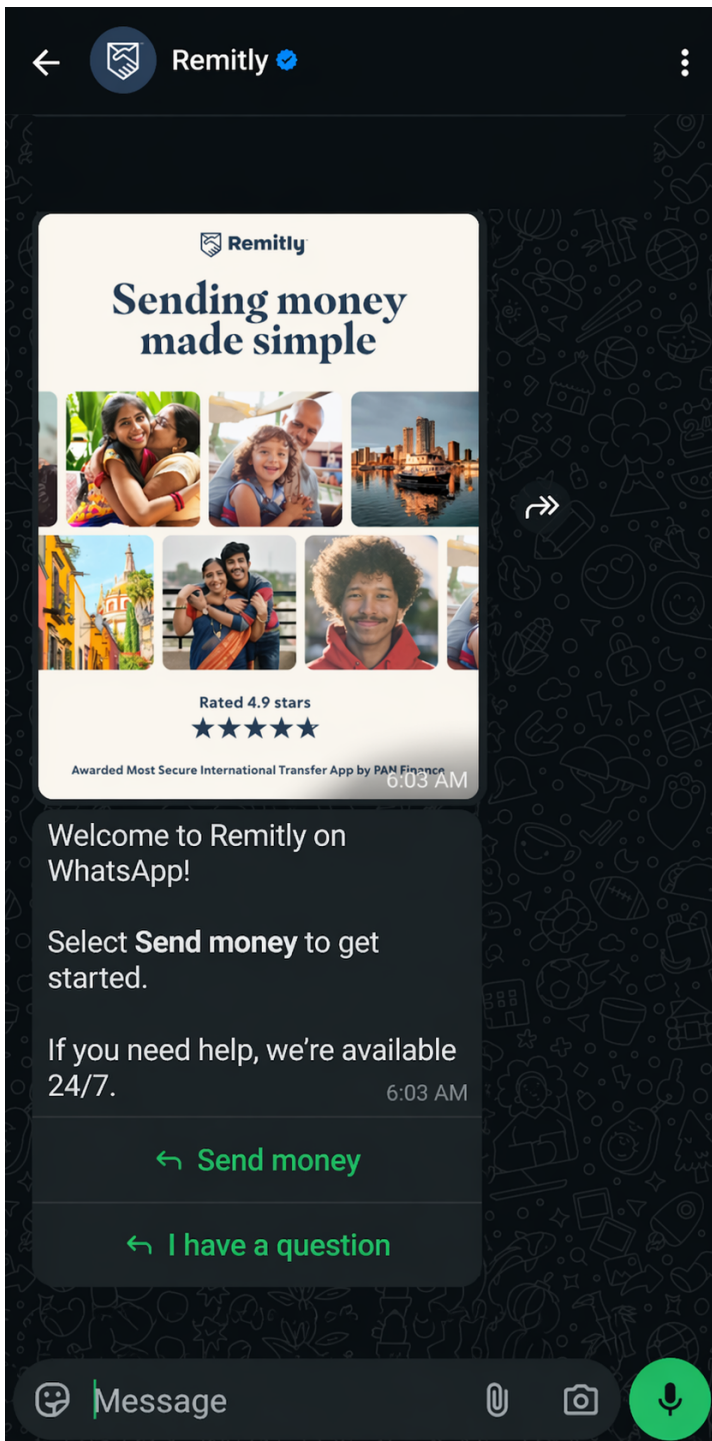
Remitly

Remitly

Sending money made simple

Rated 4.9 stars

★★★★★

Awarded Most Secure International Transfer App by PAN Finance

6:03 AM

Welcome to Remitly on WhatsApp!

Select **Send money** to get started.

If you need help, we're available 24/7.

6:03 AM

Send money

I have a question

Message